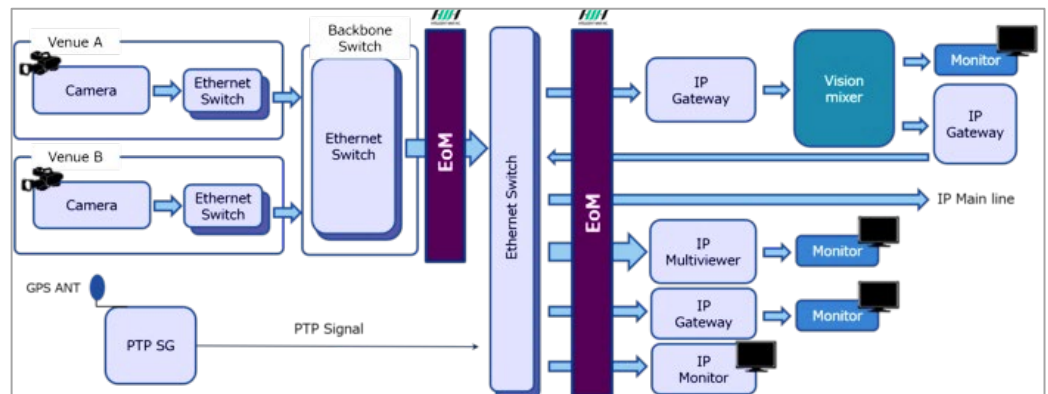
Venue A

Camera

Ethernet Switch

Venue B

Camera

Ethernet Switch

Backbone Switch

Ethernet Switch

EoM

Ethernet Switch

EoM

IP Gateway

Vision mixer

Monitor

IP Gateway

IP Main line

IP Multiviewer

Monitor

IP Gateway

Monitor

IP Monitor

GPS ANT

PTP SG

PTP Signal